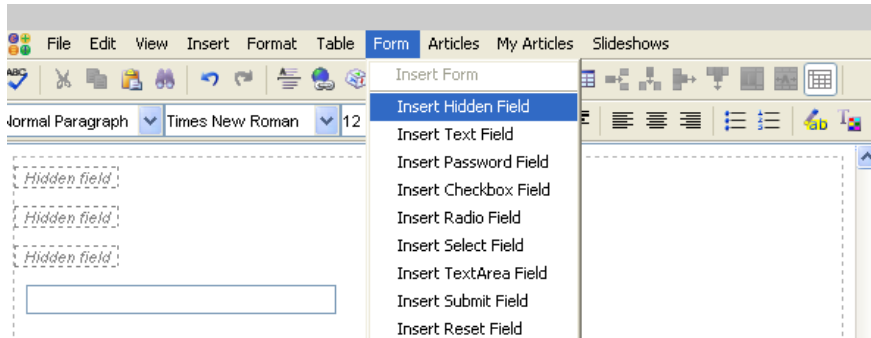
File Edit View Insert Format Table Form Articles My Articles Slideshows

Insert Form
Insert Hidden Field
Insert Text Field
Insert Password Field
Insert Checkbox Field
Insert Radio Field
Insert Select Field
Insert TextArea Field
Insert Submit Field
Insert Reset Field

ormal Paragraph
Times New Roman
12

Hidden field
Hidden field
Hidden field